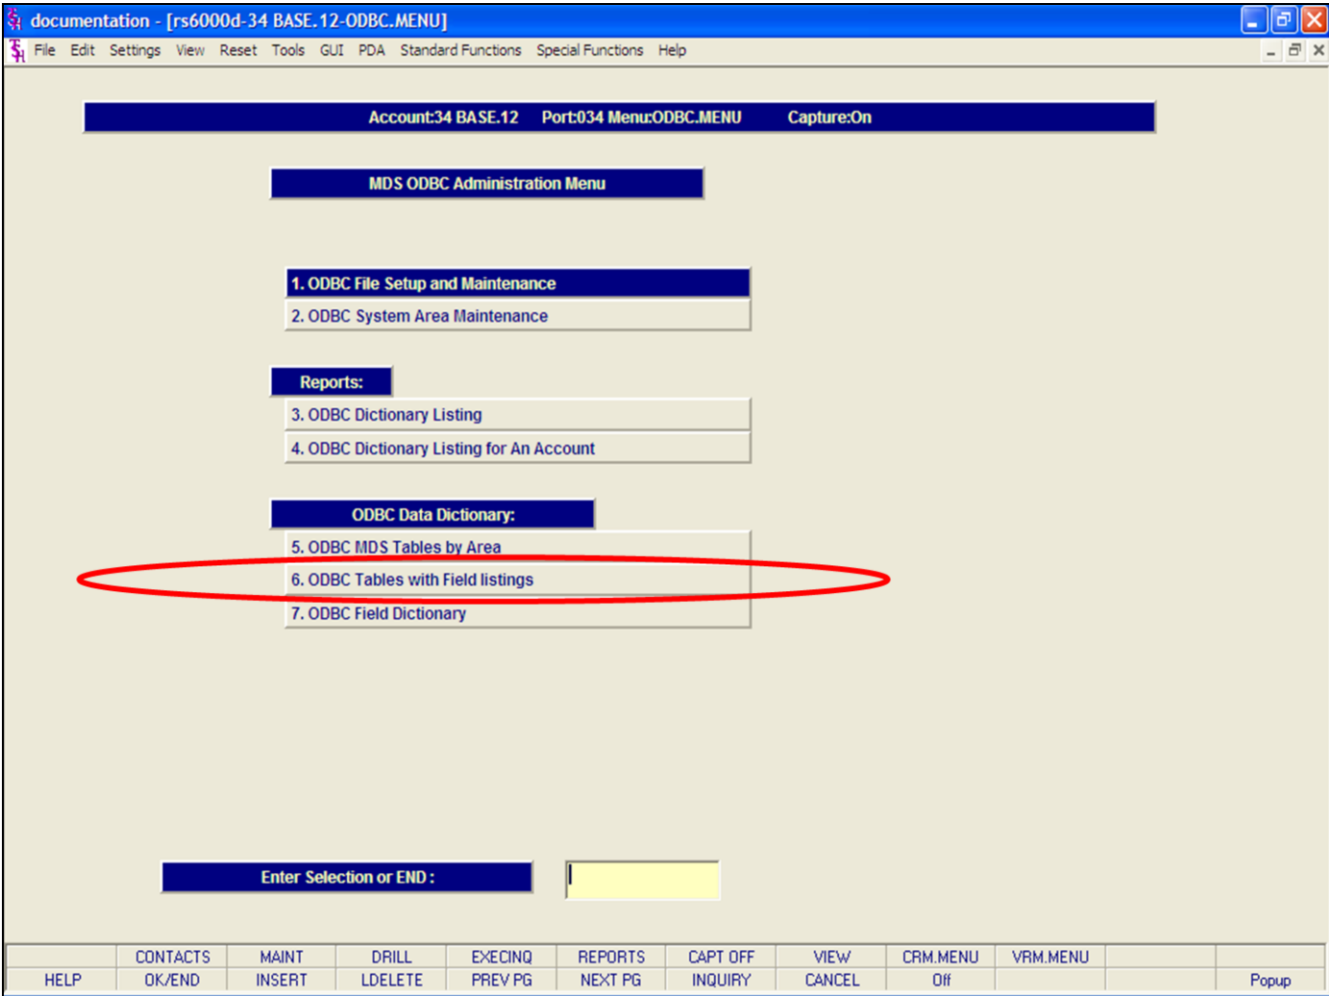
documentation - [rs6000d-34 BASE.12-ODBC.MENU]

File Edit Settings View Reset Tools GUI PDA Standard Functions Special Functions Help

Account:34 BASE.12 Port:034 Menu:ODBC.MENU Capture:On

MDS ODBC Administration Menu

1. ODBC File Setup and Maintenance
2. ODBC System Area Maintenance

Reports:
3. ODBC Dictionary Listing
4. ODBC Dictionary Listing for An Account

ODBC Data Dictionary:
5. ODBC MDS Tables by Area
6. ODBC Tables with Field listings
7. ODBC Field Dictionary

Enter Selection or END :

| | CONTACTS | MAINT | DRILL | EXECINQ | REPORTS | CAPT OFF | VIEW | CRM.MENU | VRM.MENU | | |
|---|---|---|---|---|---|---|---|---|---|---|---|
| HELP | OK/END | INSERT | LDELETE | PREV PG | NEXT PG | INQUIRY | CANCEL | Off | | | Popup |